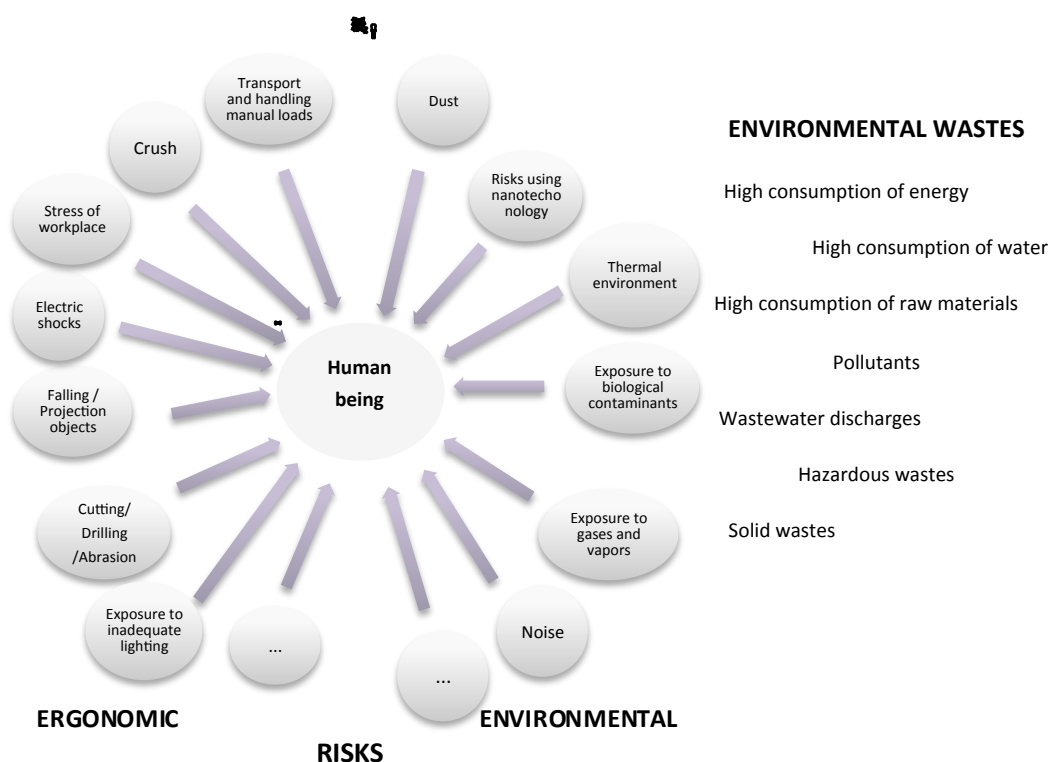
Transport and handling manual loads

Dust

Crush

Risks using nanotechonology

Stress of workplace

Thermal environment

Electric shocks

Human being

Exposure to biological contaminants

Falling / Projection objects

Cutting/ Drilling /Abrasion

Exposure to gases and vapors

Exposure to inadequate lighting

...

...

Noise

ENVIRONMENTAL WASTES

High consumption of energy

High consumption of water

High consumption of raw materials

Pollutants

Wastewater discharges

Hazardous wastes

Solid wastes

ERGONOMIC

ENVIRONMENTAL

RISKS